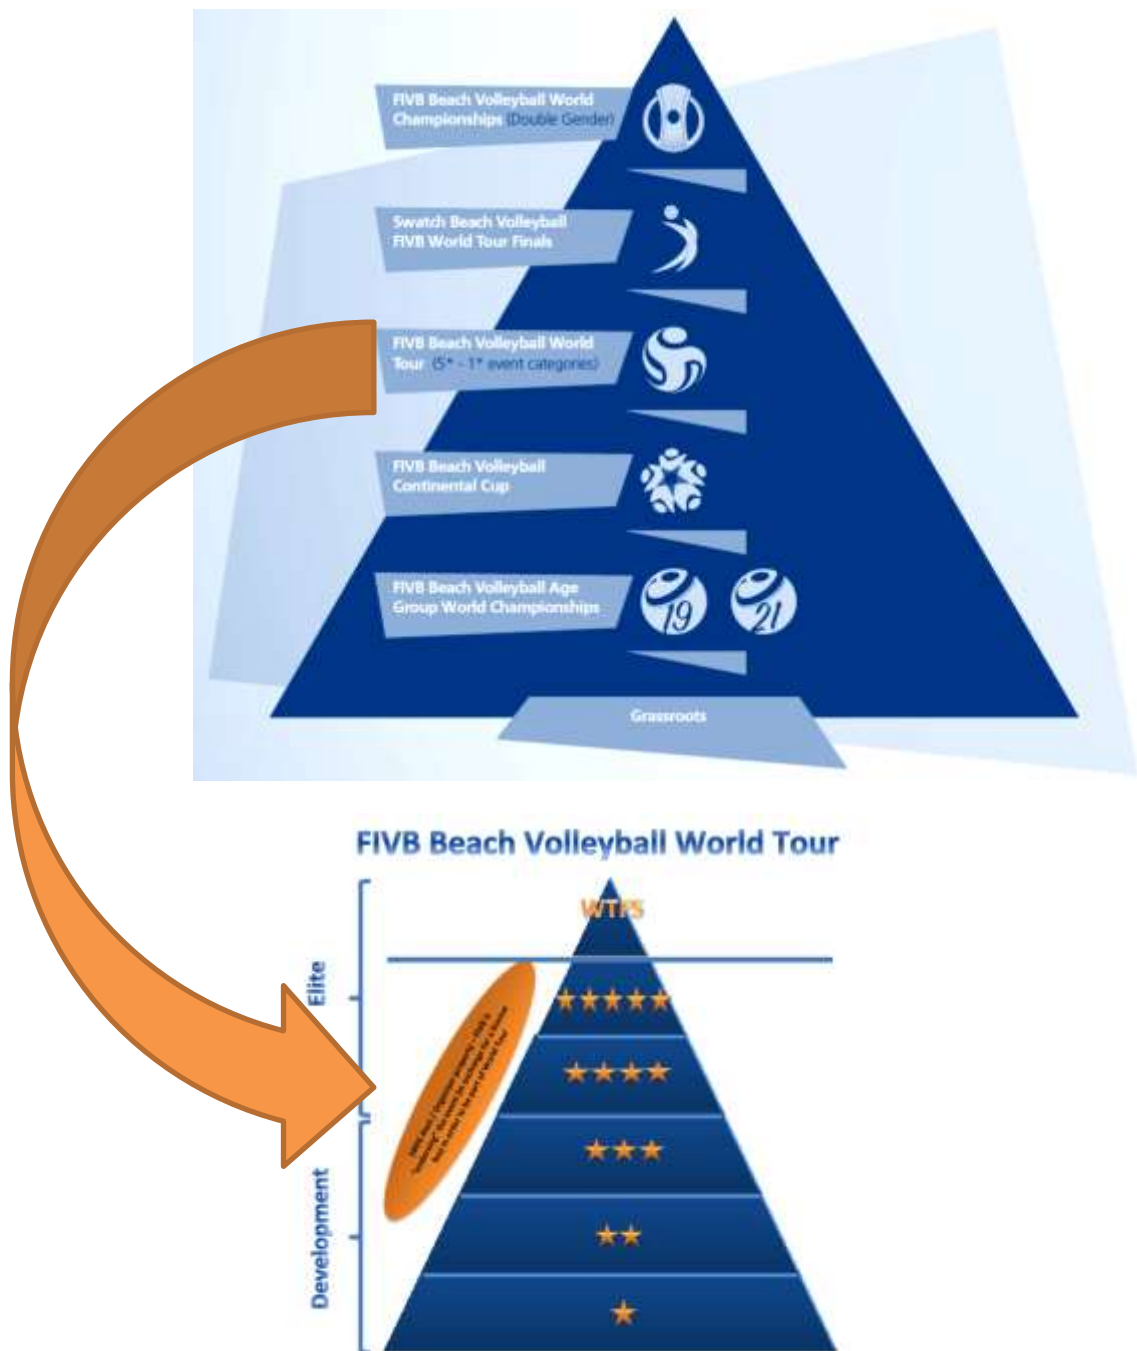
FIVB Beach Volleyball World Championships (Double Gender)

Swatch Beach Volleyball FIVB World Tour Finals

FIVB Beach Volleyball World Tour (5* - 1* event categories)

FIVB Beach Volleyball Continental Cup

FIVB Beach Volleyball Age Group World Championships

19

21

Grassroots

FIVB Beach Volleyball World Tour

WTFS

Elite

Development

★★★★★

★★★★

★★★

★★

★

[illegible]